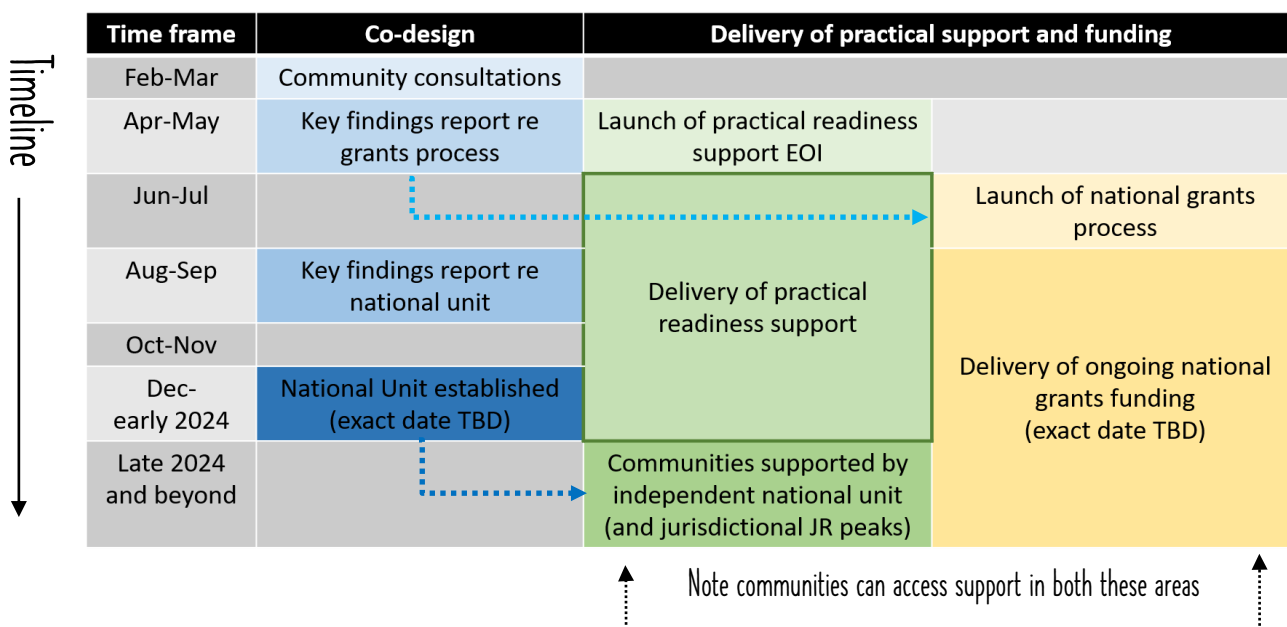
Timeline

| Time frame | Co-design | Delivery of practical support and funding | |
|---|---|---|---|
| Feb-Mar | Community consultations | | |
| Apr-May | Key findings report re grants process | Launch of practical readiness support EOI | |
| Jun-Jul | | Delivery of practical readiness support | Launch of national grants process |
| Aug-Sep | Key findings report re national unit | | Delivery of ongoing national grants funding (exact date TBD) |
| Oct-Nov | | | |
| Dec-early 2024 | National Unit established (exact date TBD) | | |
| Late 2024 and beyond | | Communities supported by independent national unit (and jurisdictional JR peaks) | |

Note communities can access support in both these areas